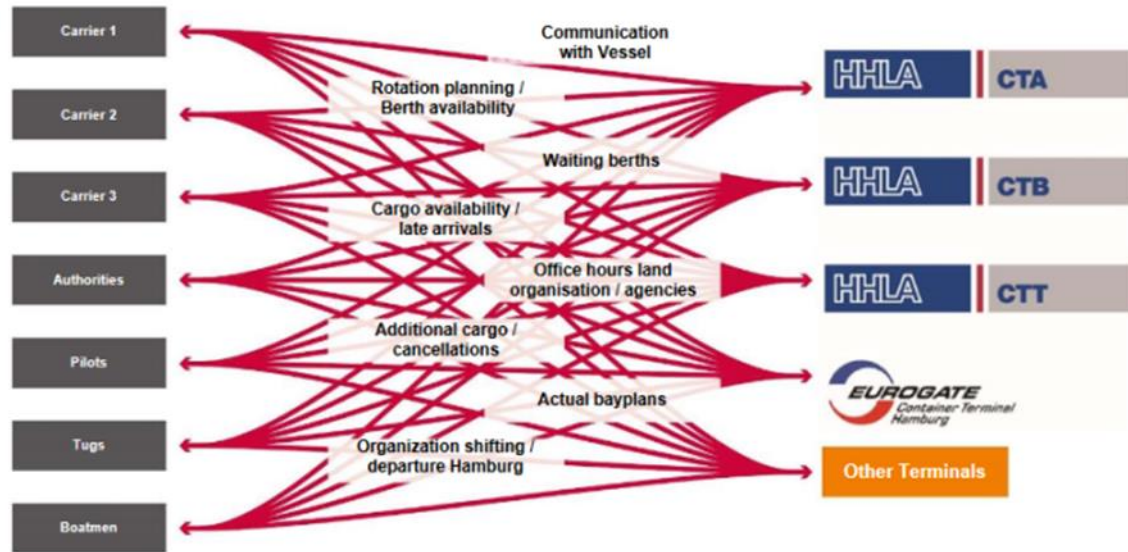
Carrier 1

Carrier 2

Carrier 3

Authorities

Pilots

Tugs

Boatmen

Communication with Vessel

Rotation planning / Berth availability

Waiting berths

Cargo availability / late arrivals

Office hours land organisation / agencies

Additional cargo / cancellations

Actual bayplans

Organization shifting / departure Hamburg

HHLA CTA

HHLA CTB

HHLA CTT

EUROGATE Container Terminal Hamburg

Other Terminals